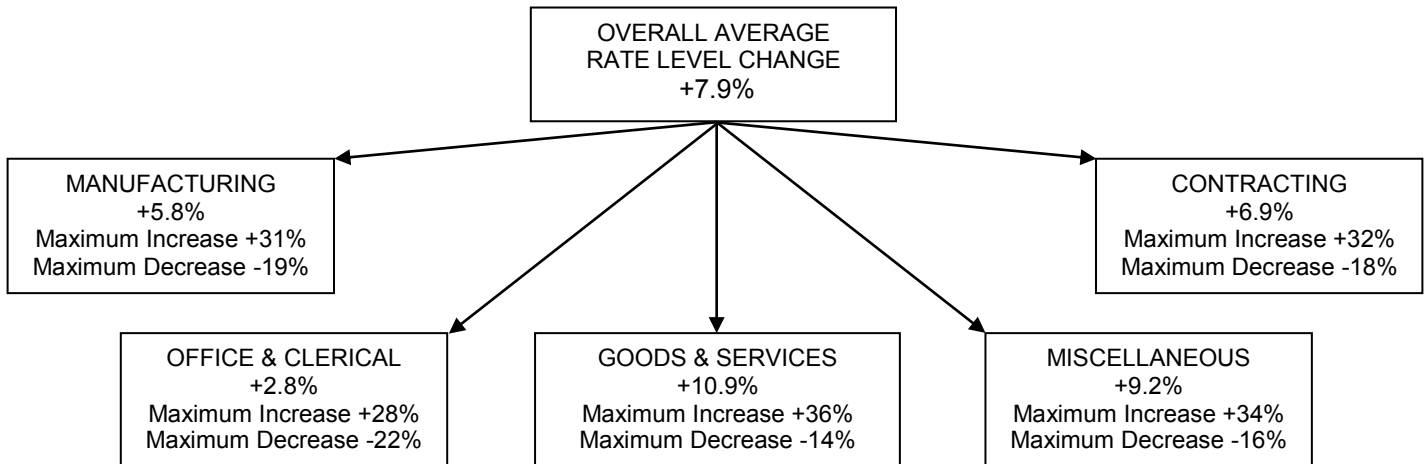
OVERALL AVERAGE RATE LEVEL CHANGE
+7.9%

MANUFACTURING
+5.8%
Maximum Increase +31%
Maximum Decrease -19%

CONTRACTING
+6.9%
Maximum Increase +32%
Maximum Decrease -18%

OFFICE & CLERICAL
+2.8%
Maximum Increase +28%
Maximum Decrease -22%

GOODS & SERVICES
+10.9%
Maximum Increase +36%
Maximum Decrease -14%

MISCELLANEOUS
+9.2%
Maximum Increase +34%
Maximum Decrease -16%